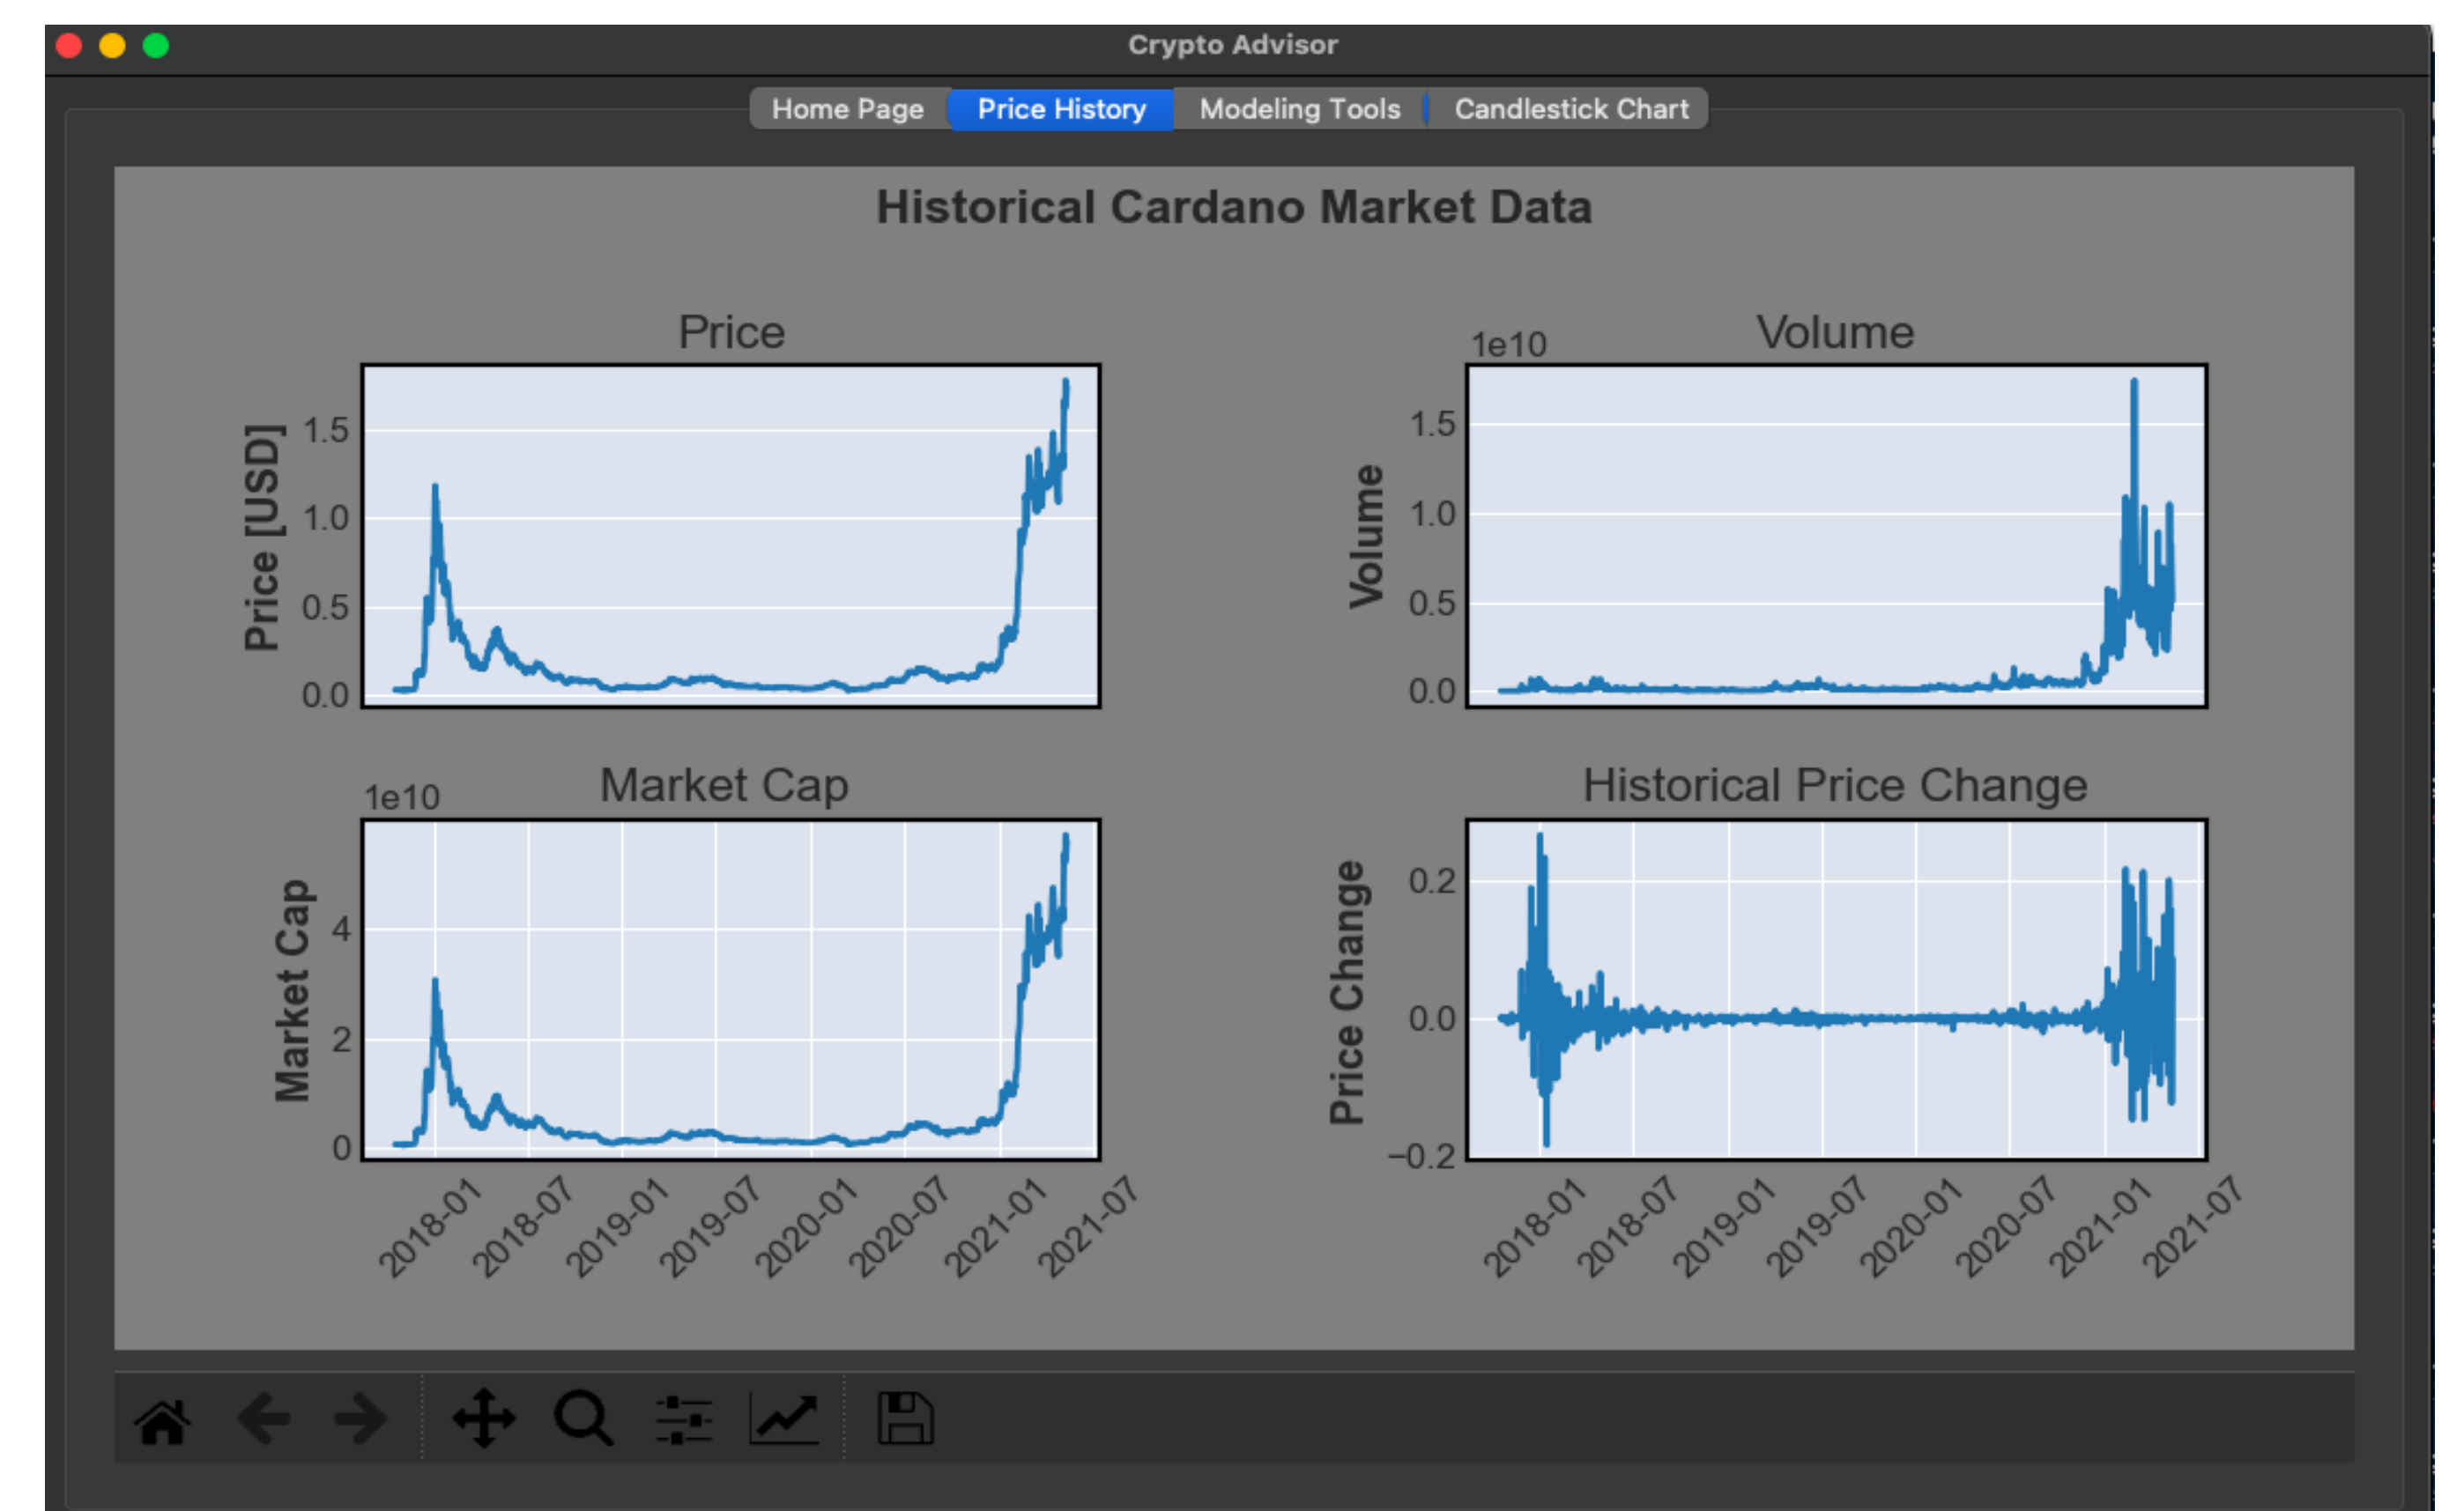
Crypto Advisor

Home Page | Price History | Modeling Tools | Candlestick Chart

Historical Cardano Market Data

Price

Price [USD]

1.5
1.0
0.5
0.0

Volume

1e10

Volume

1.5
1.0
0.5
0.0

Market Cap

1e10

Market Cap

4
2
0

2018-01 2018-07 2019-01 2019-07 2020-01 2020-07 2021-01 2021-07

Historical Price Change

Price Change

0.2
0.0
−0.2

2018-01 2018-07 2019-01 2019-07 2020-01 2020-07 2021-01 2021-07